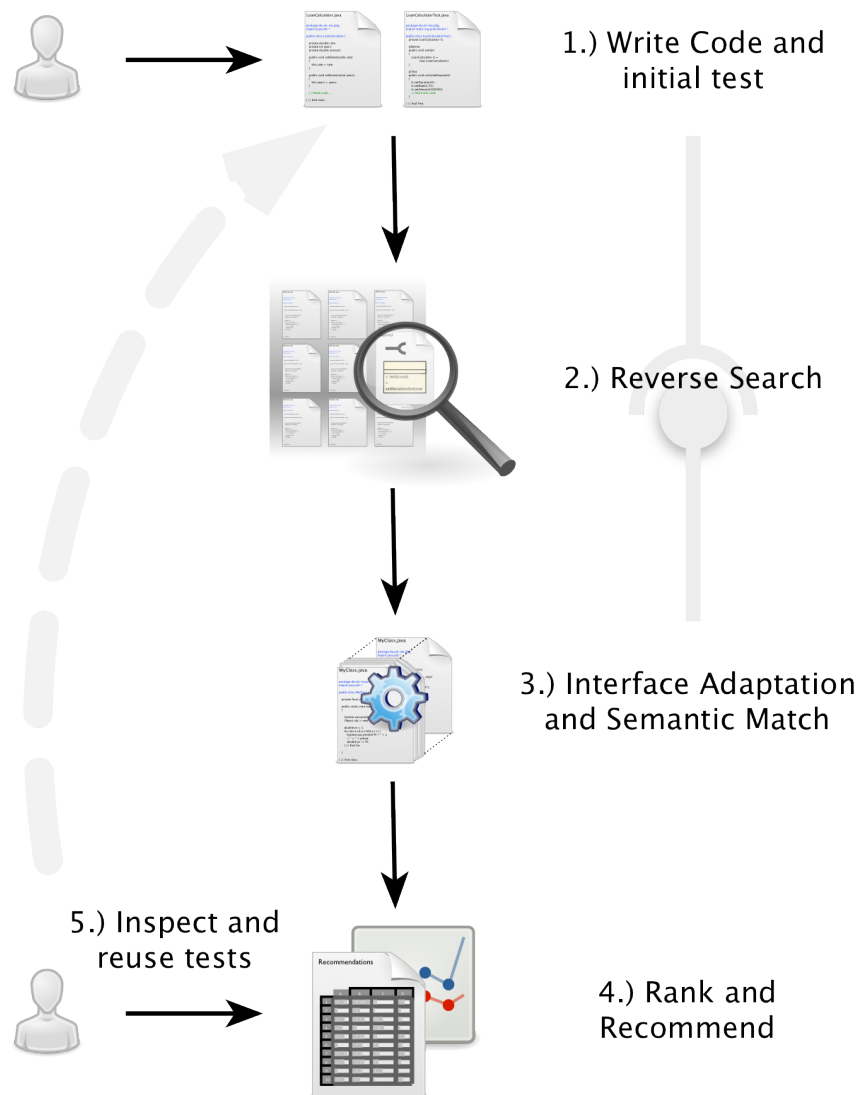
1.) Write Code and initial test

LoanCalculator.java

LoanCalculatorTest.java

2.) Reverse Search

MyClass.java

MyClass.java

3.) Interface Adaptation and Semantic Match

5.) Inspect and reuse tests

Recommendations

4.) Rank and Recommend